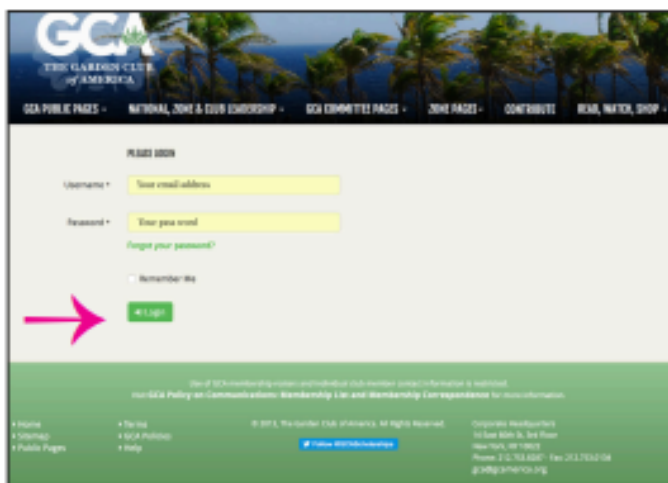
GCA
THE GARDEN CLUB of AMERICA

GCA PUBLIC PAGES · NATIONAL, ZONE & CLUB LEADERSHIP · GCA COMMITTEE PAGES · ZONE PAGES · CONTRIBUTE · READ, WATCH, SHOP ·

PLEASE LOGIN

Username * Your email address

Password * Your password

Forgot your password?

Remember Me

Login

Use of GCA membership rosters and individual club member contact information is restricted. Visit GCA Policy on Communications: Membership List and Membership Correspondence for more information.

• Home
• Sitemap
• Public Pages

• Terms
• GCA Policies
• Help

© 2015, The Garden Club of America. All Rights Reserved.

Follow @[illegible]

Corporate Headquarters
14 East 60th St. 3rd Floor
New York, NY 10022
Phone: 212.753.8287 · Fax: 212.753.0134
gca@gcamerica.org